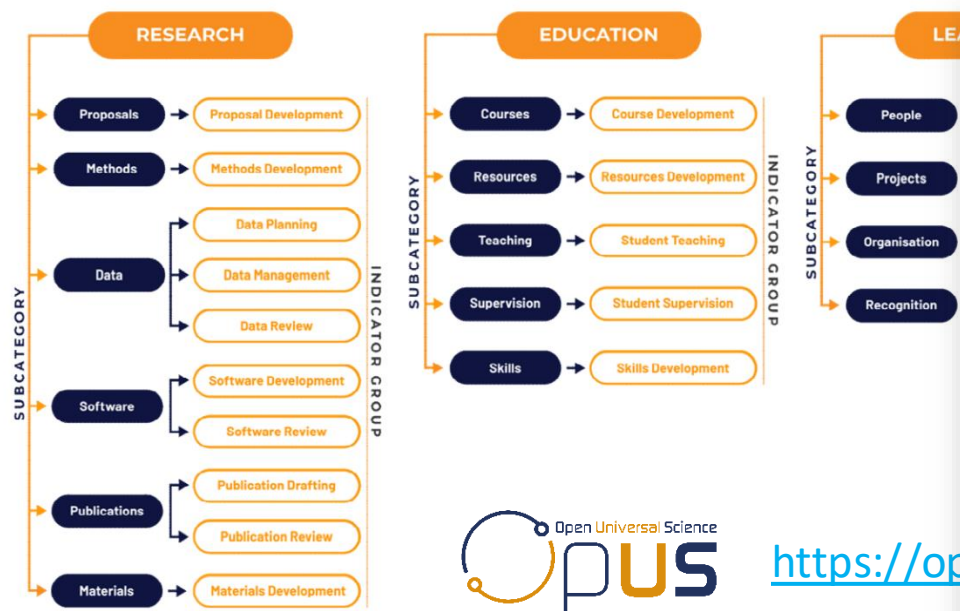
RESEARCH

SUBCATEGORY

Proposals → Proposal Development

Methods → Methods Development

Data → Data Planning, Data Management, Data Review

Software → Software Development, Software Review

Publications → Publication Drafting, Publication Review

Materials → Materials Development

INDICATOR GROUP

EDUCATION

SUBCATEGORY

Courses → Course Development

Resources → Resources Development

Teaching → Student Teaching

Supervision → Student Supervision

Skills → Skills Development

INDICATOR GROUP

LEA

SUBCATEGORY

People

Projects

Organisation

Recognition

Open Universal Science

OPUS

https://op